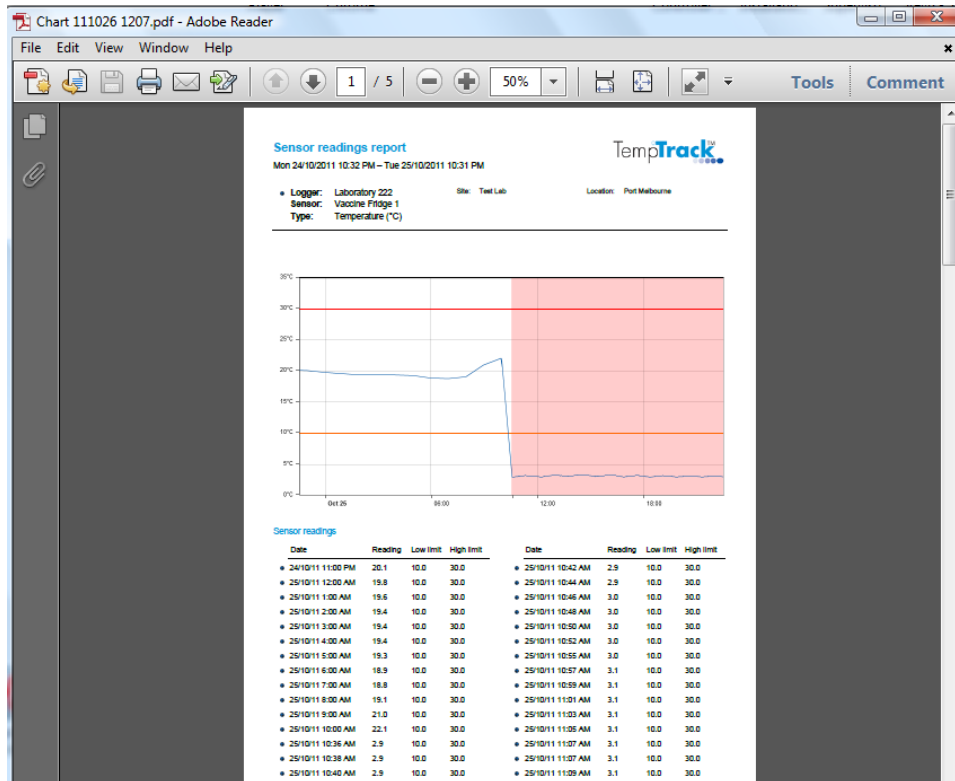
Chart 111026 1207.pdf - Adobe Reader

File Edit View Window Help

1 / 5 50% Tools Comment

Sensor readings report
Mon 24/10/2011 10:32 PM – Tue 25/10/2011 10:31 PM

TempTrack

Logger: Laboratory 222
Sensor: Vaccine Fridge 1
Type: Temperature (°C)

Site: Test Lab

Location: Port Melbourne

35°C
30°C
25°C
20°C
15°C
10°C
5°C
0°C
Oct 25
06:00
12:00
18:00

Sensor readings

| Date | Reading | Low limit | High limit |
|---|---|---|---|
| 24/10/11 11:00 PM | 20.1 | 10.0 | 30.0 |
| 25/10/11 12:00 AM | 19.8 | 10.0 | 30.0 |
| 25/10/11 1:00 AM | 19.6 | 10.0 | 30.0 |
| 25/10/11 2:00 AM | 19.4 | 10.0 | 30.0 |
| 25/10/11 3:00 AM | 19.4 | 10.0 | 30.0 |
| 25/10/11 4:00 AM | 19.4 | 10.0 | 30.0 |
| 25/10/11 5:00 AM | 19.3 | 10.0 | 30.0 |
| 25/10/11 6:00 AM | 18.9 | 10.0 | 30.0 |
| 25/10/11 7:00 AM | 18.8 | 10.0 | 30.0 |
| 25/10/11 8:00 AM | 19.1 | 10.0 | 30.0 |
| 25/10/11 9:00 AM | 21.0 | 10.0 | 30.0 |
| 25/10/11 10:00 AM | 22.1 | 10.0 | 30.0 |
| 25/10/11 10:36 AM | 2.9 | 10.0 | 30.0 |
| 25/10/11 10:38 AM | 2.9 | 10.0 | 30.0 |
| 25/10/11 10:40 AM | 2.9 | 10.0 | 30.0 |

| Date | Reading | Low limit | High limit |
|---|---|---|---|
| 25/10/11 10:42 AM | 2.9 | 10.0 | 30.0 |
| 25/10/11 10:44 AM | 2.9 | 10.0 | 30.0 |
| 25/10/11 10:46 AM | 3.0 | 10.0 | 30.0 |
| 25/10/11 10:48 AM | 3.0 | 10.0 | 30.0 |
| 25/10/11 10:50 AM | 3.0 | 10.0 | 30.0 |
| 25/10/11 10:52 AM | 3.0 | 10.0 | 30.0 |
| 25/10/11 10:55 AM | 3.0 | 10.0 | 30.0 |
| 25/10/11 10:57 AM | 3.1 | 10.0 | 30.0 |
| 25/10/11 10:59 AM | 3.1 | 10.0 | 30.0 |
| 25/10/11 11:01 AM | 3.1 | 10.0 | 30.0 |
| 25/10/11 11:03 AM | 3.1 | 10.0 | 30.0 |
| 25/10/11 11:05 AM | 3.1 | 10.0 | 30.0 |
| 25/10/11 11:07 AM | 3.1 | 10.0 | 30.0 |
| 25/10/11 11:07 AM | 3.1 | 10.0 | 30.0 |
| 25/10/11 11:09 AM | 3.1 | 10.0 | 30.0 |